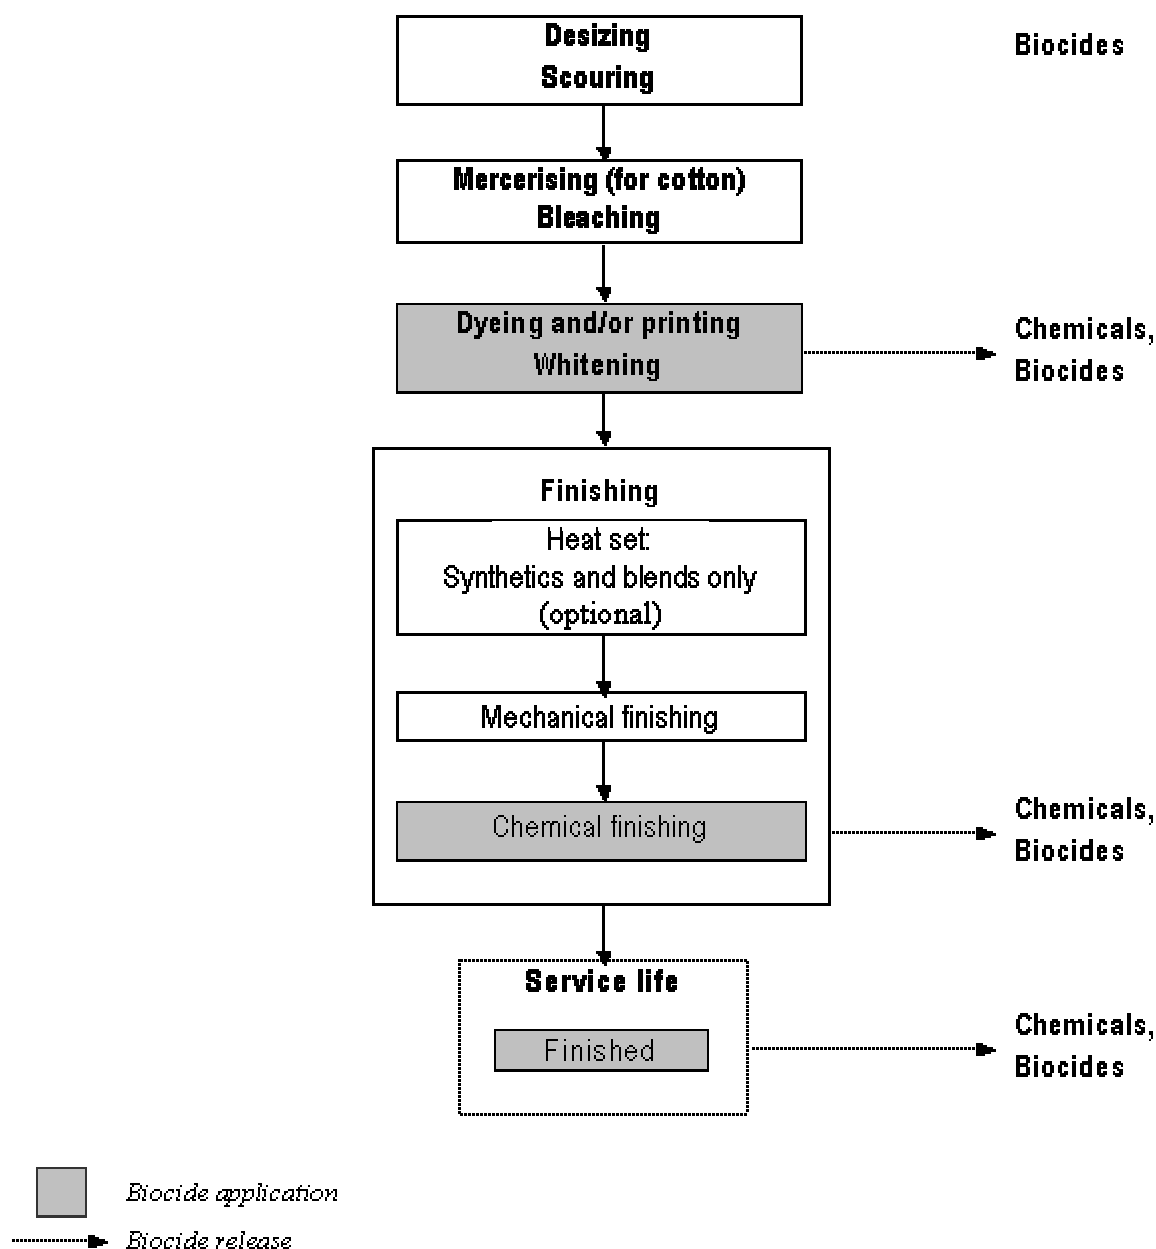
Desizing
Scouring

Biocides

Mercerising (for cotton)
Bleaching

Dyeing and/or printing
Whitening

Chemicals,
Biocides

Finishing

Heat set:
Synthetics and blends only
(optional)

Mechanical finishing

Chemical finishing

Chemicals,
Biocides

Service life

Finished

Chemicals,
Biocides

Biocide application

Biocide release